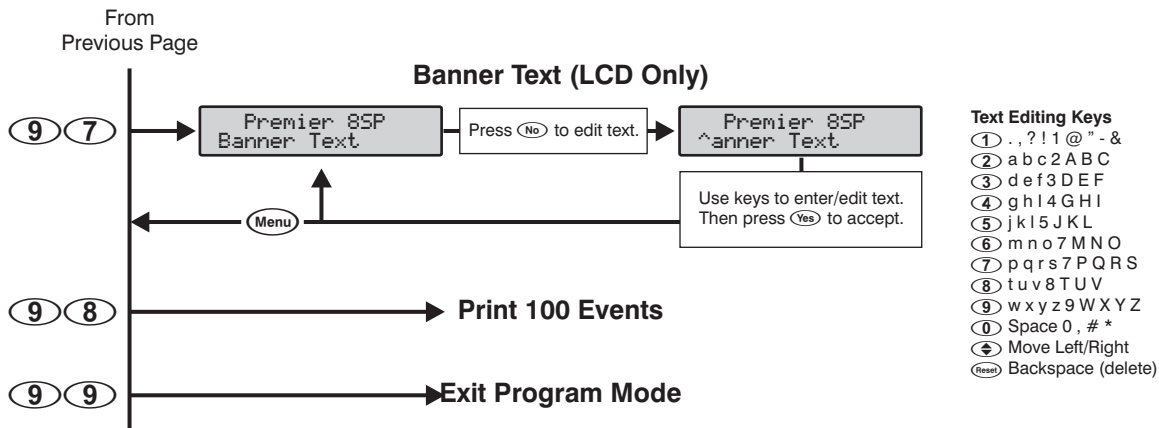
From Previous Page

Banner Text (LCD Only)

9 7

Premier 8SP
Banner Text

Press No to edit text.

Premier 8SP
^anner Text

Use keys to enter/edit text. Then press Yes to accept.

Menu

9 8

Print 100 Events

9 9

Exit Program Mode

Text Editing Keys
1 . , ? ! 1 @ " - &
2 a b c 2 A B C
3 d e f 3 D E F
4 g h I 4 G H I
5 j k l 5 J K L
6 m n o 7 M N O
7 p q r s 7 P Q R S
8 t u v 8 T U V
9 w x y z 9 W X Y Z
0 Space 0 , # *
Move Left/Right
Reset Backspace (delete)